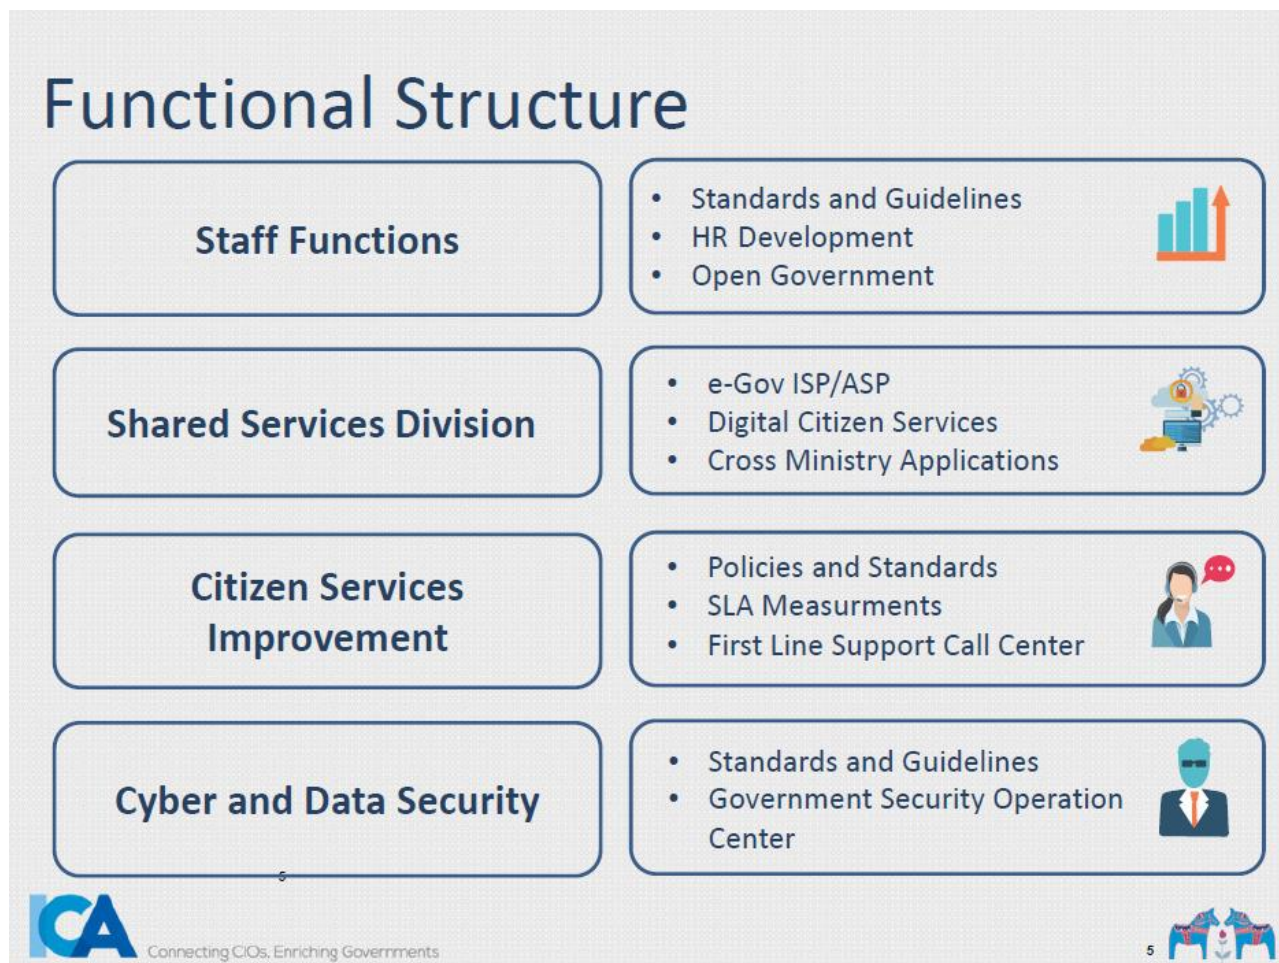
Functional Structure

Staff Functions

- Standards and Guidelines
- HR Development
- Open Government

Shared Services Division

- e-Gov ISP/ASP
- Digital Citizen Services
- Cross Ministry Applications

Citizen Services Improvement

- Policies and Standards
- SLA Measurments
- First Line Support Call Center

Cyber and Data Security

- Standards and Guidelines
- Government Security Operation Center

5

ICA Connecting CIOs, Enriching Governments

5